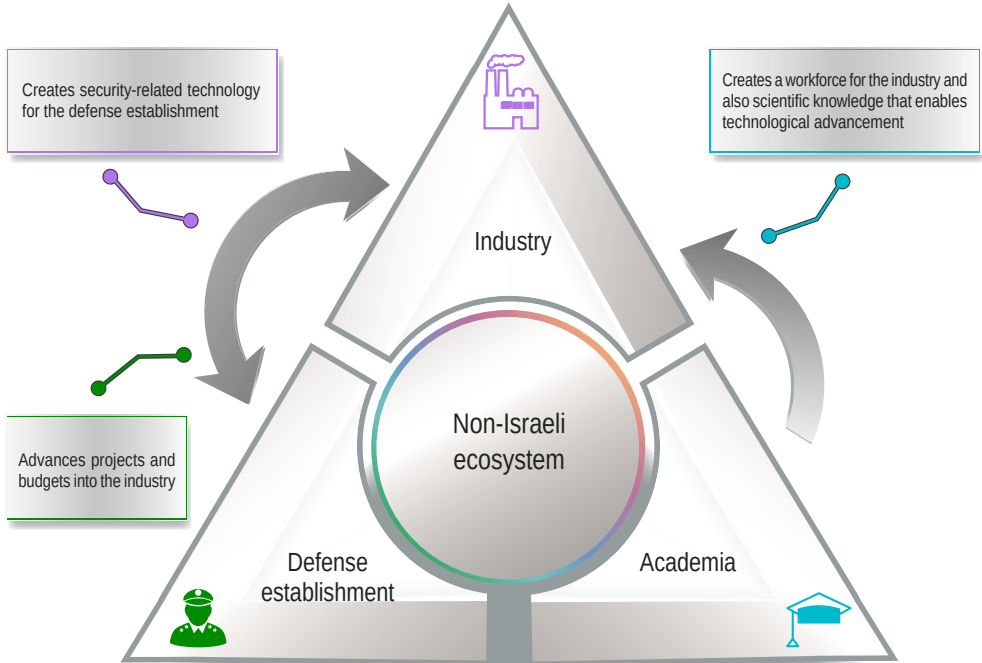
Creates security-related technology for the defense establishment

Creates a workforce for the industry and also scientific knowledge that enables technological advancement

Industry

Non-Israeli ecosystem

Advances projects and budgets into the industry

Defense establishment

Academia